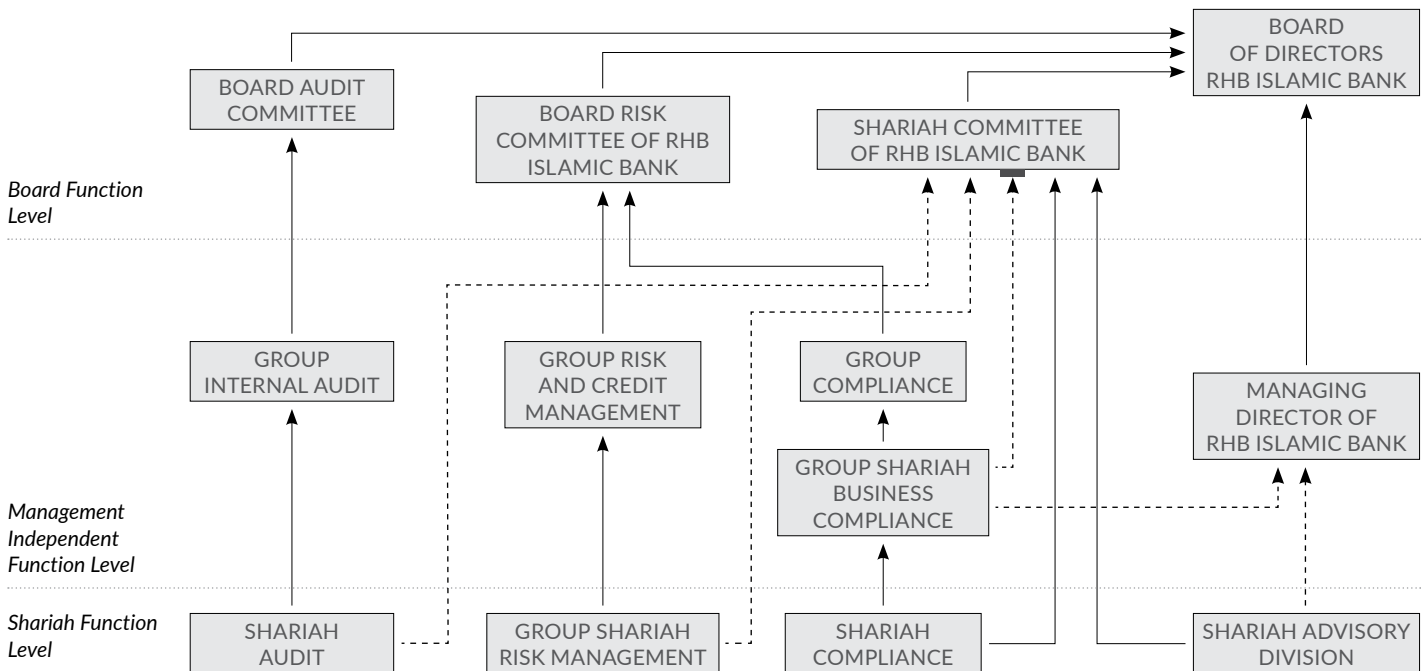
BOARD OF DIRECTORS RHB ISLAMIC BANK

BOARD AUDIT COMMITTEE

BOARD RISK COMMITTEE OF RHB ISLAMIC BANK

SHARIAH COMMITTEE OF RHB ISLAMIC BANK

*Board Function Level*

GROUP INTERNAL AUDIT

GROUP RISK AND CREDIT MANAGEMENT

GROUP COMPLIANCE

MANAGING DIRECTOR OF RHB ISLAMIC BANK

GROUP SHARIAH BUSINESS COMPLIANCE

*Management Independent Function Level*

*Shariah Function Level*

SHARIAH AUDIT

GROUP SHARIAH RISK MANAGEMENT

SHARIAH COMPLIANCE

SHARIAH ADVISORY DIVISION